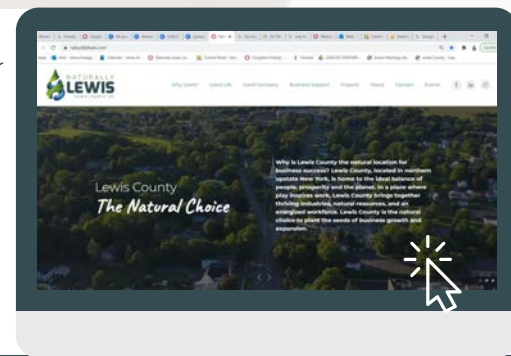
NATURALLY
LEWIS

Why Lewis? Lewis Life Grow Company Business Support Projects About Contact Events

Lewis County
The Natural Choice

Why is Lewis County the natural location for business success? Lewis County, located in northern upstate New York, is home to the ideal balance of people, prosperity and the planet. In a place where play inspires work, Lewis County brings together thriving industries, natural resources, and an energized workforce. Lewis County is the natural choice to plant the seeds of business growth and expansion.